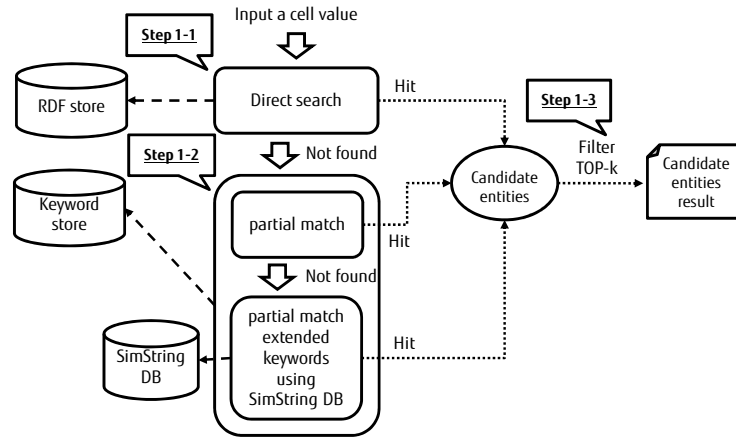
Input a cell value

Step 1-1

RDF store

Direct search

Hit

Step 1-3

Filter
TOP-k

Candidate entities

Candidate entities result

Step 1-2

Not found

Keyword store

partial match

Hit

Not found

SimString DB

partial match extended keywords using SimString DB

Hit